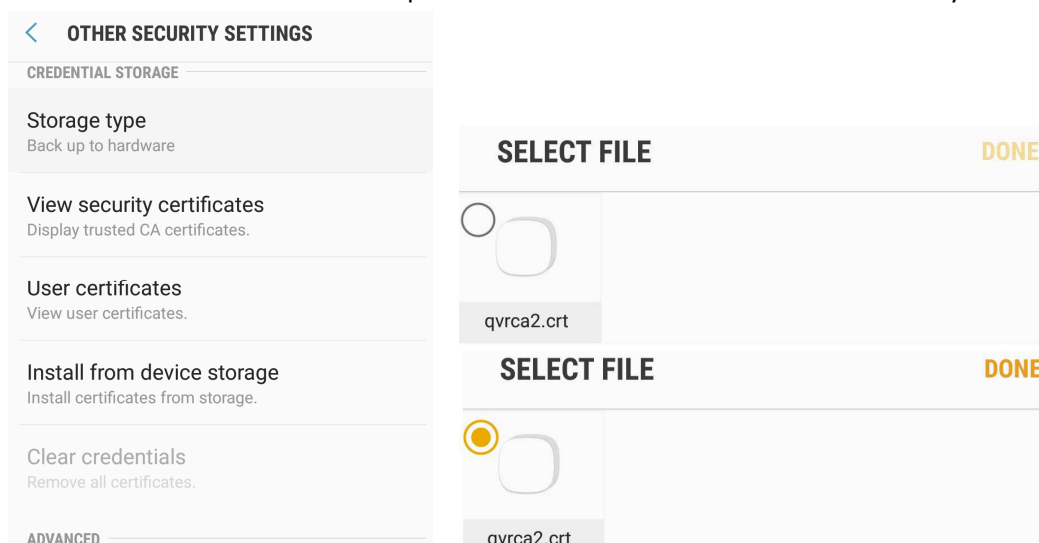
< OTHER SECURITY SETTINGS

CREDENTIAL STORAGE

Storage type
Back up to hardware

View security certificates
Display trusted CA certificates.

User certificates
View user certificates.

Install from device storage
Install certificates from storage.

Clear credentials
Remove all certificates.

ADVANCED

SELECT FILE
DONE

qvrca2.crt

SELECT FILE
DONE

qvrca2.crt